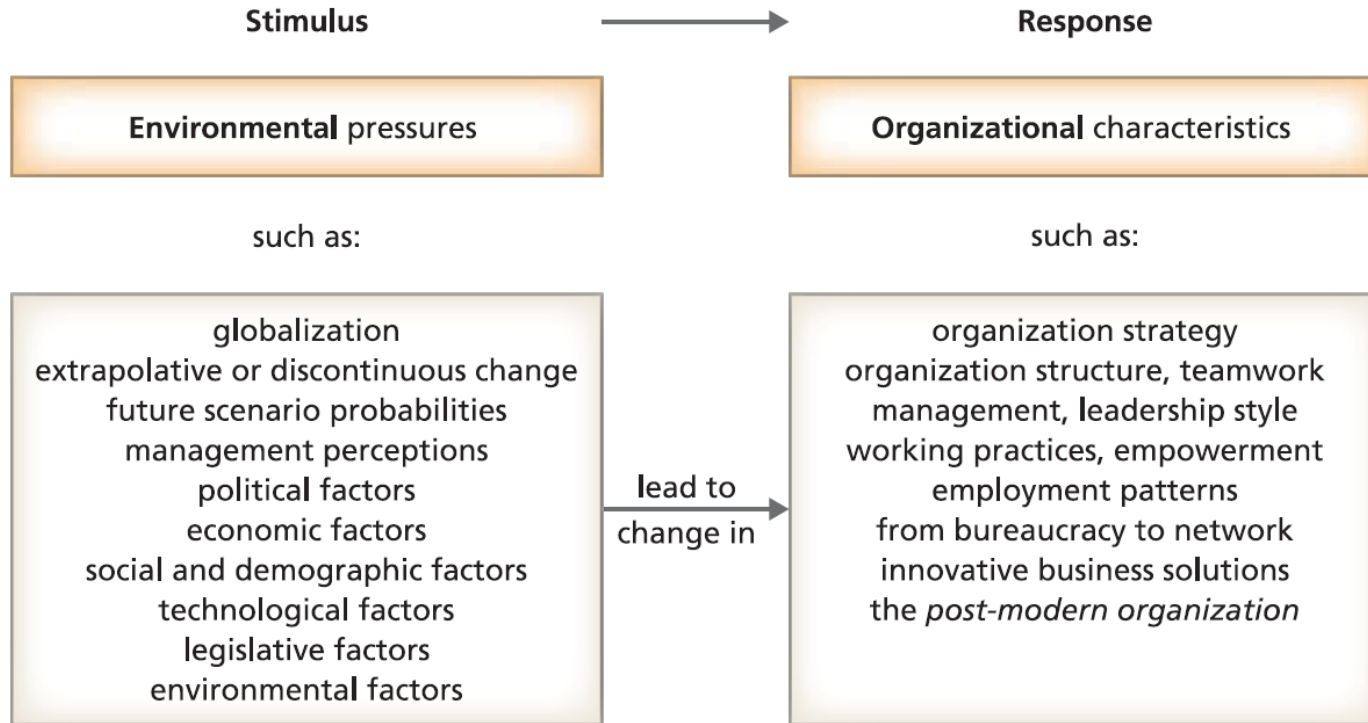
Stimulus

Response

Environmental pressures

Organizational characteristics

such as:

such as:

globalization
extrapolative or discontinuous change
future scenario probabilities
management perceptions
political factors
economic factors
social and demographic factors
technological factors
legislative factors
environmental factors

lead to change in

organization strategy
organization structure, teamwork
management, leadership style
working practices, empowerment
employment patterns
from bureaucracy to network
innovative business solutions
the *post-modern organization*